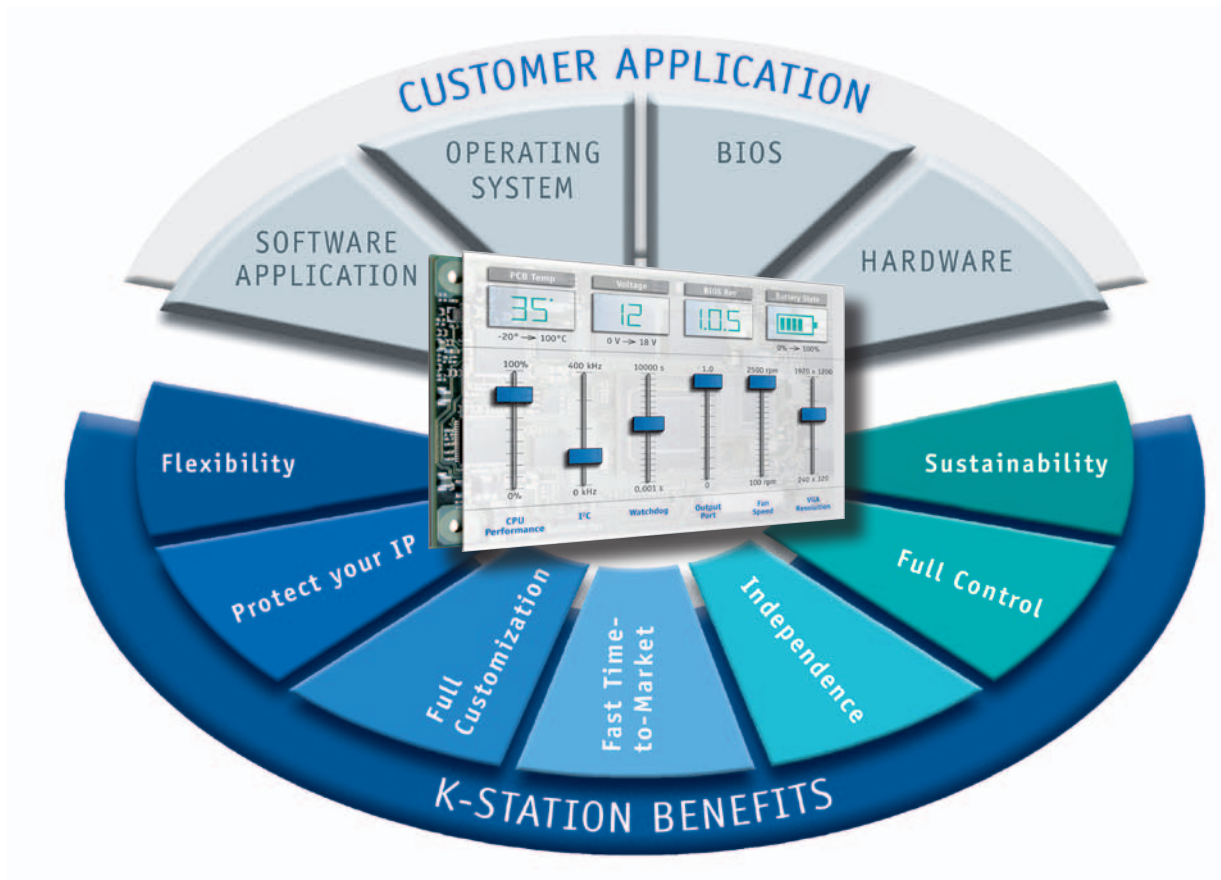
CUSTOMER APPLICATION

SOFTWARE APPLICATION

OPERATING SYSTEM

BIOS

HARDWARE

PCB Temp
35°
-20° → 100°C

Voltage
12
0 V → 18 V

BIOS Rev
1.0.5

Battery State
0% → 100%

100%
0%
CPU Performance

400 kHz
0 kHz
I²C

10000 s
0.001 s
Watchdog

1.0
0
Output Port

2500 rpm
100 rpm
Fan Speed

1920 x 1200
240 x 320
VGA Resolution

Flexibility

Protect your IP

Full Customization

Fast Time-to-Market

Independence

Full Control

Sustainability

K-STATION BENEFITS